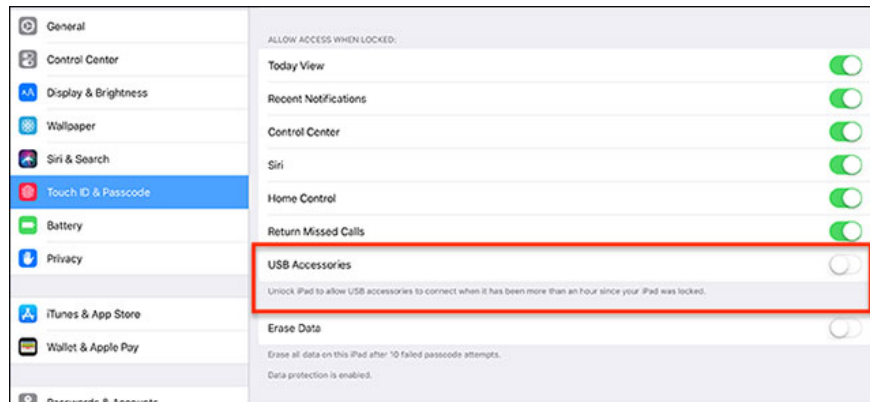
General
Control Center
Display & Brightness
Wallpaper
Siri & Search
Touch ID & Passcode
Battery
Privacy

iTunes & App Store
Wallet & Apple Pay

Passwords & Accounts

ALLOW ACCESS WHEN LOCKED:
Today View
Recent Notifications
Control Center
Siri
Home Control
Return Missed Calls
USB Accessories
Unlock iPad to allow USB accessories to connect when it has been more than an hour since your iPad was locked.
Erase Data
Erase all data on this iPad after 10 failed passcode attempts.
Data protection is enabled.